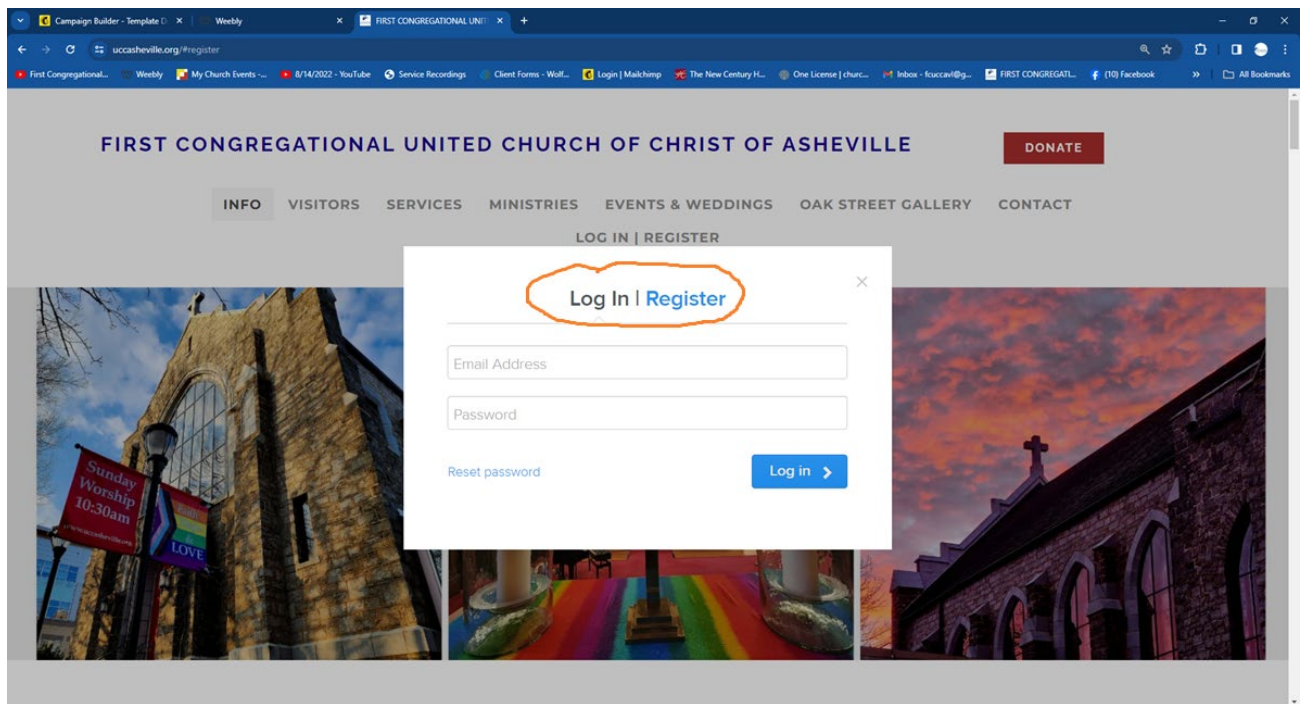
Campaign Builder - Template D ×
Weebly ×
FIRST CONGREGATIONAL UNI ×
+

uccasheville.org/#register

First Congregational... Weebly My Church Events -... 8/14/2022 - YouTube Service Recordings Client Forms - Wolf... Login | Mailchimp The New Century H... One License | churc... Inbox - fcuccavl@g... FIRST CONGREGATI... (10) Facebook » All Bookmarks

FIRST CONGREGATIONAL UNITED CHURCH OF CHRIST OF ASHEVILLE

DONATE

INFO VISITORS SERVICES MINISTRIES EVENTS & WEDDINGS OAK STREET GALLERY CONTACT

LOG IN | REGISTER

Sunday Worship 10:30am

LOVE

Log In | Register

×

Email Address

Password

Reset password

Log in ›